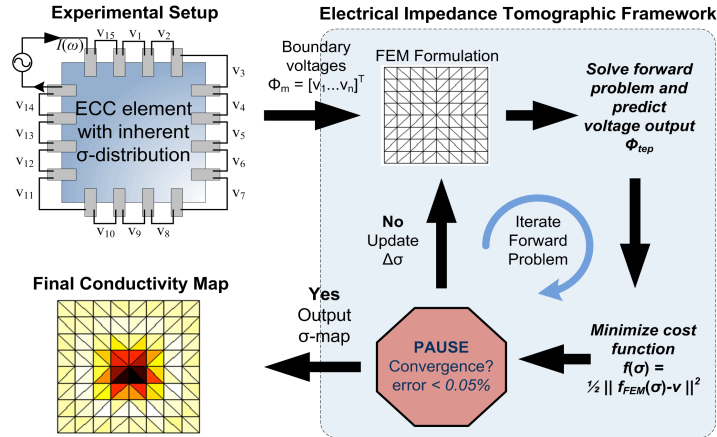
Experimental Setup

$I(\omega)$

$v_{15}$ $v_1$ $v_2$

$v_3$

$v_{14}$ $v_4$

$v_{13}$ $v_5$

$v_{12}$ $v_6$

$v_{11}$ $v_7$

$v_{10}$ $v_9$ $v_8$

ECC element with inherent σ-distribution

Electrical Impedance Tomographic Framework

Boundary voltages $\Phi_m = [v_1 \ldots v_n]^T$

FEM Formulation

Solve forward problem and predict voltage output $\Phi_{tep}$

No
Update
Δσ

Iterate Forward Problem

Final Conductivity Map

Yes
Output
σ-map

PAUSE
Convergence?
error < 0.05%

Minimize cost function
f(σ) =
$\frac{1}{2} \| f_{FEM}(\sigma)-v \|^2$